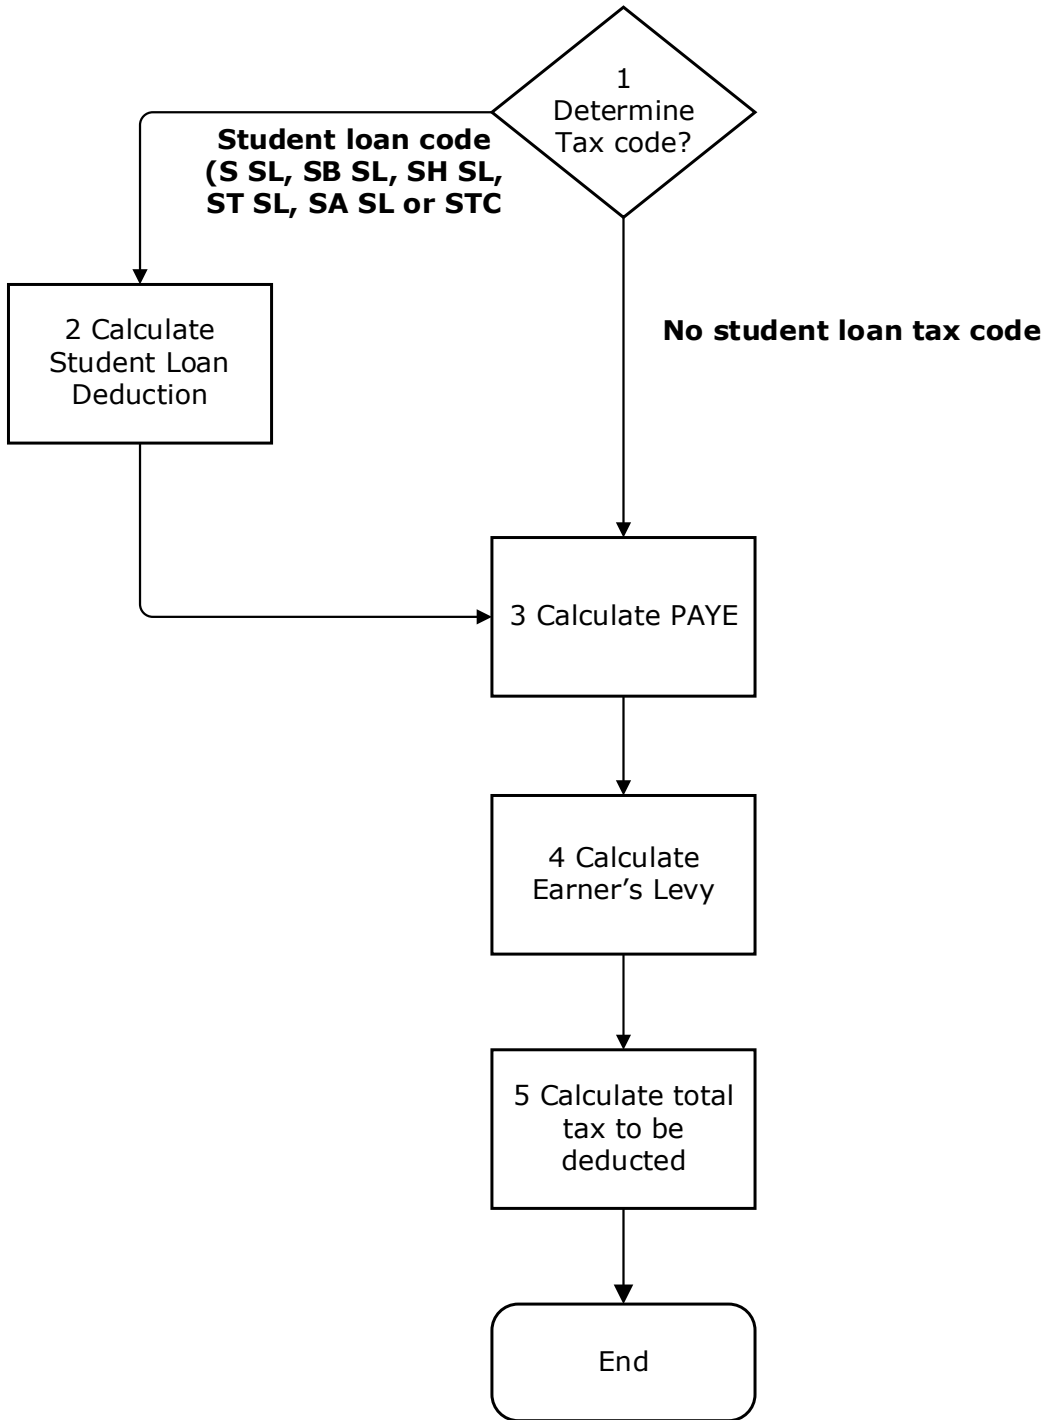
1
Determine
Tax code?

Student loan code
(S SL, SB SL, SH SL,
ST SL, SA SL or STC

No student loan tax code

2 Calculate
Student Loan
Deduction

3 Calculate PAYE

4 Calculate
Earner's Levy

5 Calculate total
tax to be
deducted

End